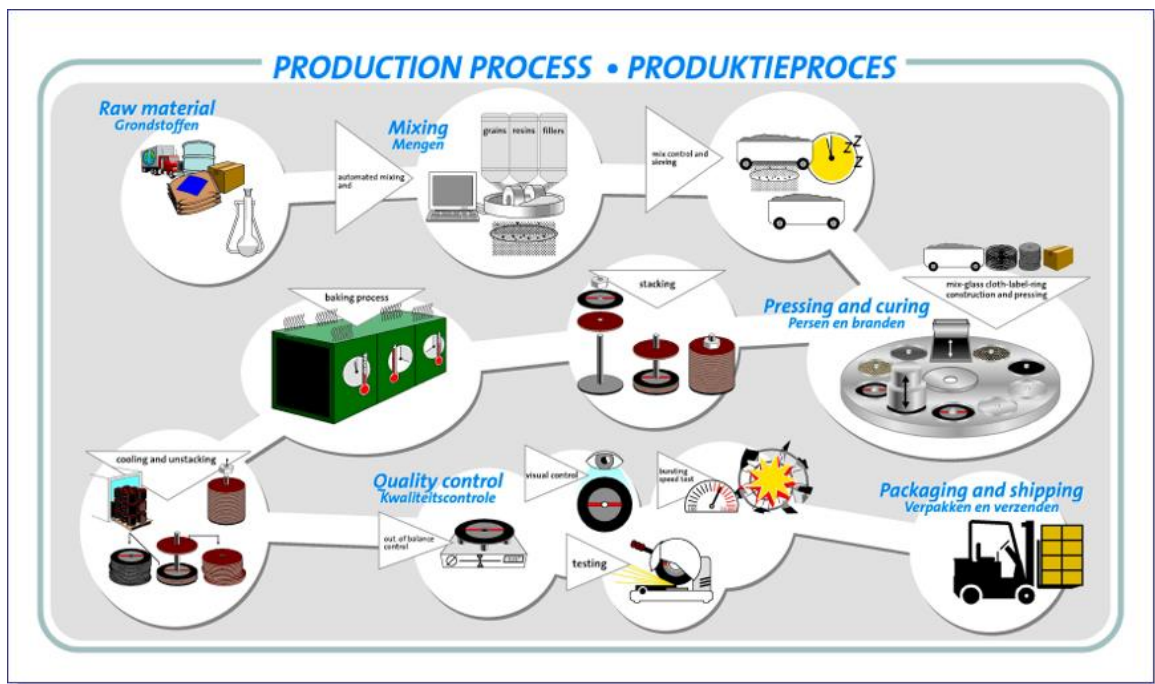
PRODUCTION PROCESS • PRODUKTIEPROCES

Raw material
Grondstoffen

automated mixing and

Mixing
Mengen

grains resins fillers

mix control and sieving

mix-glass cloth-label-ring construction and pressing

Pressing and curing
Persen en branden

stacking

baking process

cooling and unstacking

Quality control
Kwaliteitscontrole

out of balance control

visual control

bursting speed test

testing

Packaging and shipping
Verpakken en verzenden